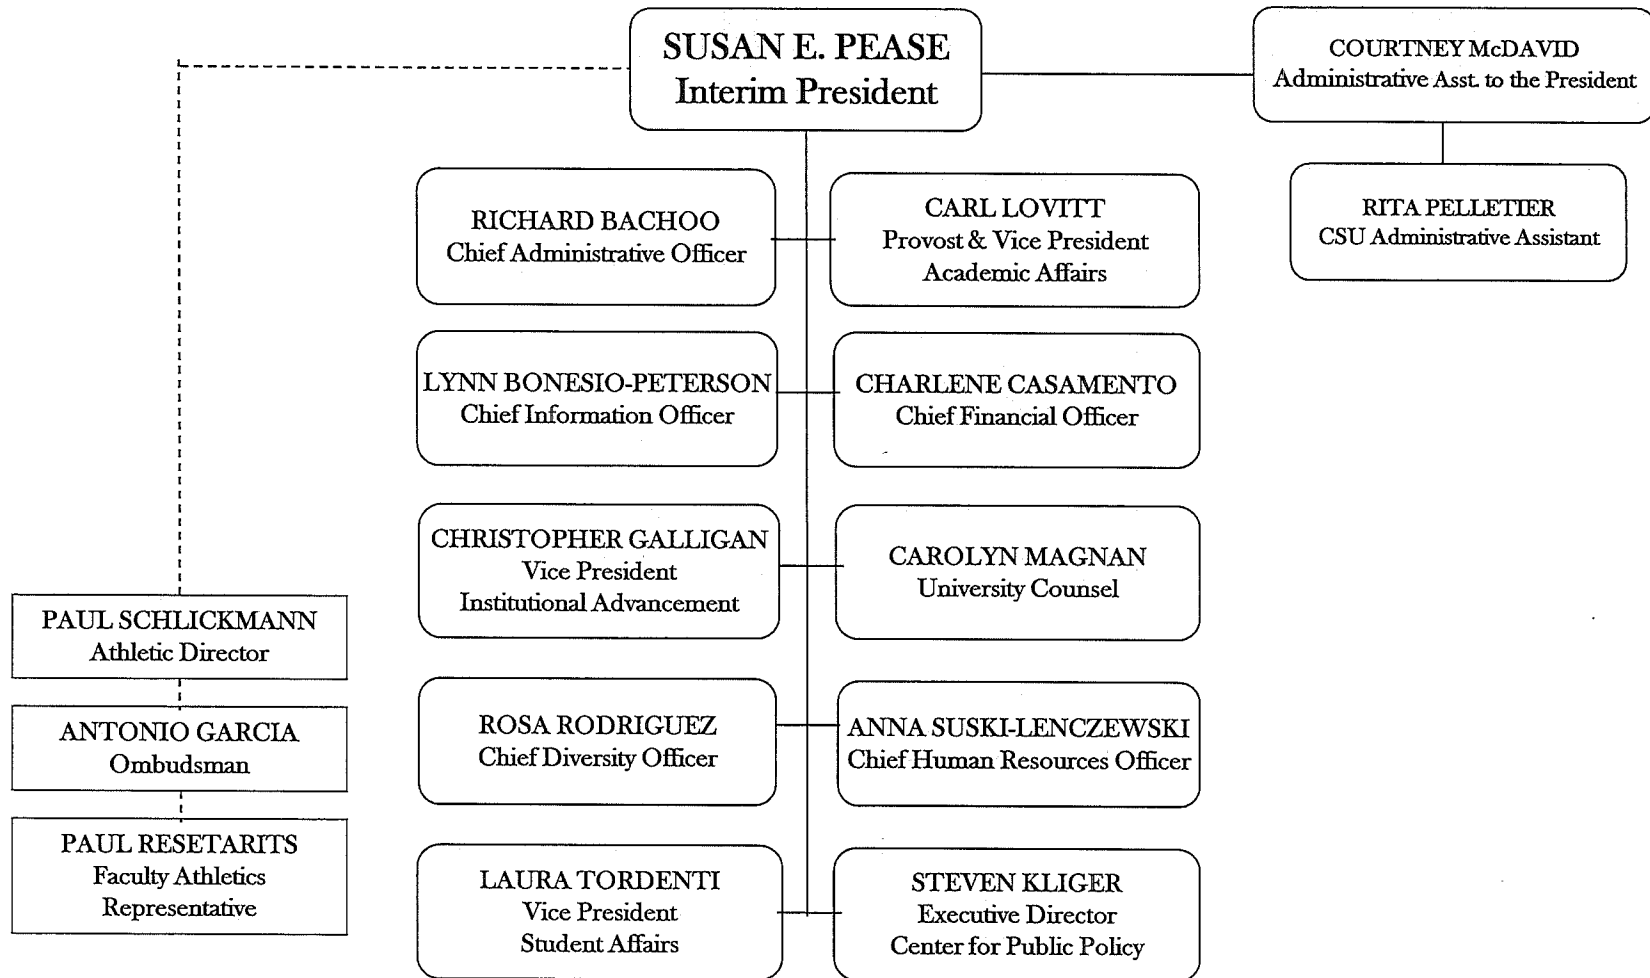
SUSAN E. PEASE
Interim President

COURTNEY McDAVID
Administrative Asst. to the President

RITA PELLETIER
CSU Administrative Assistant

RICHARD BACHOO
Chief Administrative Officer

CARL LOVITT
Provost & Vice President
Academic Affairs

LYNN BONESIO-PETERSON
Chief Information Officer

CHARLENE CASAMENTO
Chief Financial Officer

CHRISTOPHER GALLIGAN
Vice President
Institutional Advancement

CAROLYN MAGNAN
University Counsel

ROSA RODRIGUEZ
Chief Diversity Officer

ANNA SUSKI-LENCZEWSKI
Chief Human Resources Officer

LAURA TORDENTI
Vice President
Student Affairs

STEVEN KLIGER
Executive Director
Center for Public Policy

PAUL SCHLICKMANN
Athletic Director

ANTONIO GARCIA
Ombudsman

PAUL RESETARITS
Faculty Athletics
Representative